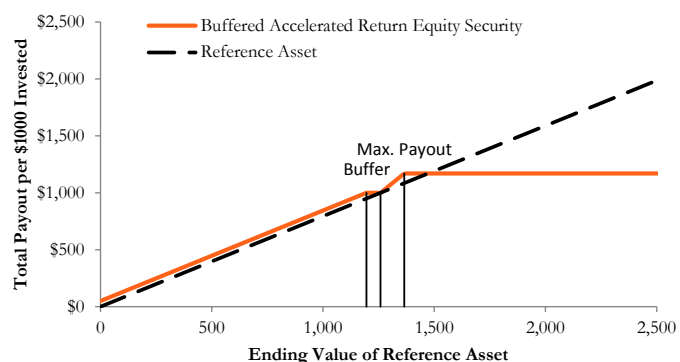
Buffered Accelerated Return Equity Security

Reference Asset

$2,500

$2,000

$1,500

$1,000

$500

$0

Total Payout per $1000 Invested

Max. Payout

Buffer

0

500

1,000

1,500

2,000

2,500

Ending Value of Reference Asset